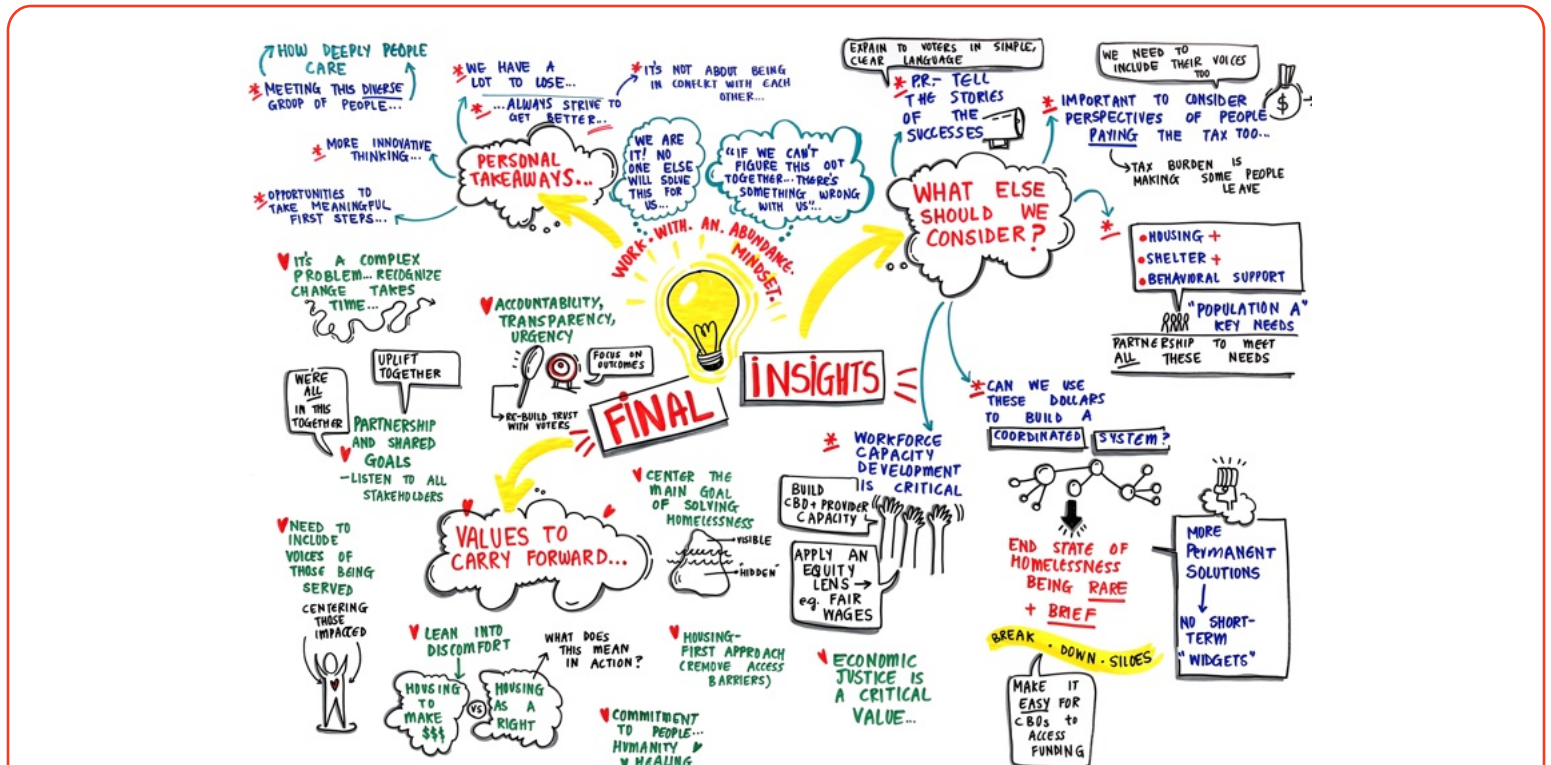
FINAL INSIGHTS

WORK. WITH. AN. ABUNDANCE. MINDSET.

PERSONAL TAKEAWAYS...

HOW DEEPLY PEOPLE CARE

* MEETING THIS DIVERSE GROUP OF PEOPLE...

* WE HAVE A LOT TO LOSE...

* ...ALWAYS STRIVE TO GET BETTER...

* IT'S NOT ABOUT BEING IN CONFLICT WITH EACH OTHER...

* MORE INNOVATIVE THINKING...

* OPPORTUNITIES TO TAKE MEANINGFUL FIRST STEPS...

WE ARE IT! NO ONE ELSE WILL SOLVE THIS FOR US...

"IF WE CAN'T FIGURE THIS OUT TOGETHER... THERE'S SOMETHING WRONG WITH US"...

WHAT ELSE SHOULD WE CONSIDER?

EXPAIN TO VOTERS IN SIMPLE, CLEAR LANGUAGE

* P.R. - TELL THE STORIES OF THE SUCCESSES

WE NEED TO INCLUDE THEIR VOICES TOO

* IMPORTANT TO CONSIDER PERSPECTIVES OF PEOPLE PAYING THE TAX TOO...

TAX BURDEN IS MAKING SOME PEOPLE LEAVE

$

* • HOUSING +
• SHELTER +
• BEHAVIORAL SUPPORT

"POPULATION A" KEY NEEDS

PARTNERSHIP TO MEET ALL THESE NEEDS

* CAN WE USE THESE DOLLARS TO BUILD A COORDINATED SYSTEM?

END STATE OF HOMELESSNESS BEING RARE + BRIEF

MORE PERMANENT SOLUTIONS
NO SHORT-TERM "WIDGETS"

BREAK · DOWN · SILOES

MAKE IT EASY FOR CBOs TO ACCESS FUNDING

* WORKFORCE CAPACITY DEVELOPMENT IS CRITICAL

BUILD CBO + PROVIDER CAPACITY

APPLY AN EQUITY LENS → eg. FAIR WAGES

♥ ECONOMIC JUSTICE IS A CRITICAL VALUE...

♥ IT'S A COMPLEX PROBLEM... RECOGNIZE CHANGE TAKES TIME...

♥ ACCOUNTABILITY, TRANSPARENCY, URGENCY

FOCUS ON OUTCOMES

RE-BUILD TRUST WITH VOTERS

WE'RE ALL IN THIS TOGETHER

UPLIFT TOGETHER

♥ PARTNERSHIP AND SHARED GOALS
-LISTEN TO ALL STAKEHOLDERS

VALUES TO CARRY FORWARD...

♥ CENTER THE MAIN GOAL OF SOLVING HOMELESSNESS

VISIBLE
"HIDDEN"

♥ NEED TO INCLUDE VOICES OF THOSE BEING SERVED

CENTERING THOSE IMPACTED

♥ LEAN INTO DISCOMFORT

WHAT DOES THIS MEAN IN ACTION?

HOUSING TO MAKE $$$ VS HOUSING AS A RIGHT

♥ HOUSING-FIRST APPROACH (REMOVE ACCESS BARRIERS)

♥ COMMITMENT TO PEOPLE... HUMANITY ♥ HEALING